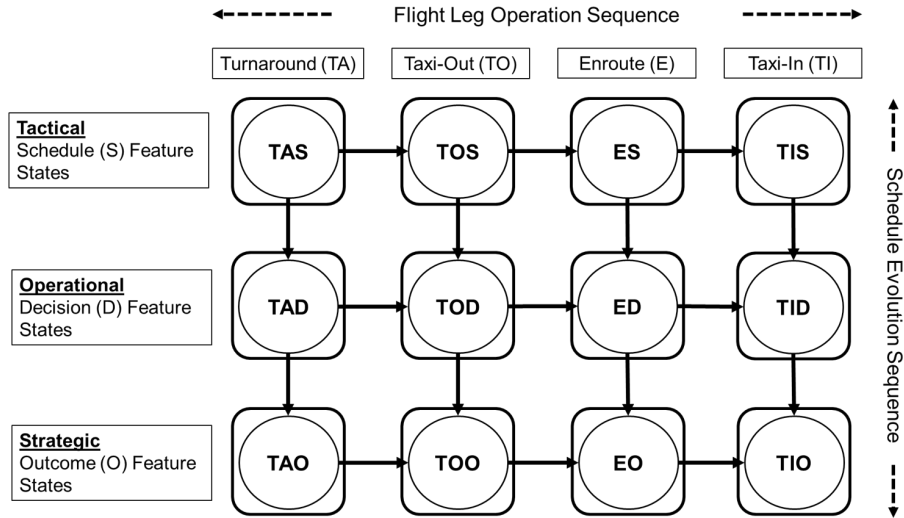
Flight Leg Operation Sequence

Turnaround (TA)

Taxi-Out (TO)

Enroute (E)

Taxi-In (TI)

Tactical
Schedule (S) Feature States

TAS

TOS

ES

TIS

Operational
Decision (D) Feature States

TAD

TOD

ED

TID

Strategic
Outcome (O) Feature States

TAO

TOO

EO

TIO

Schedule Evolution Sequence